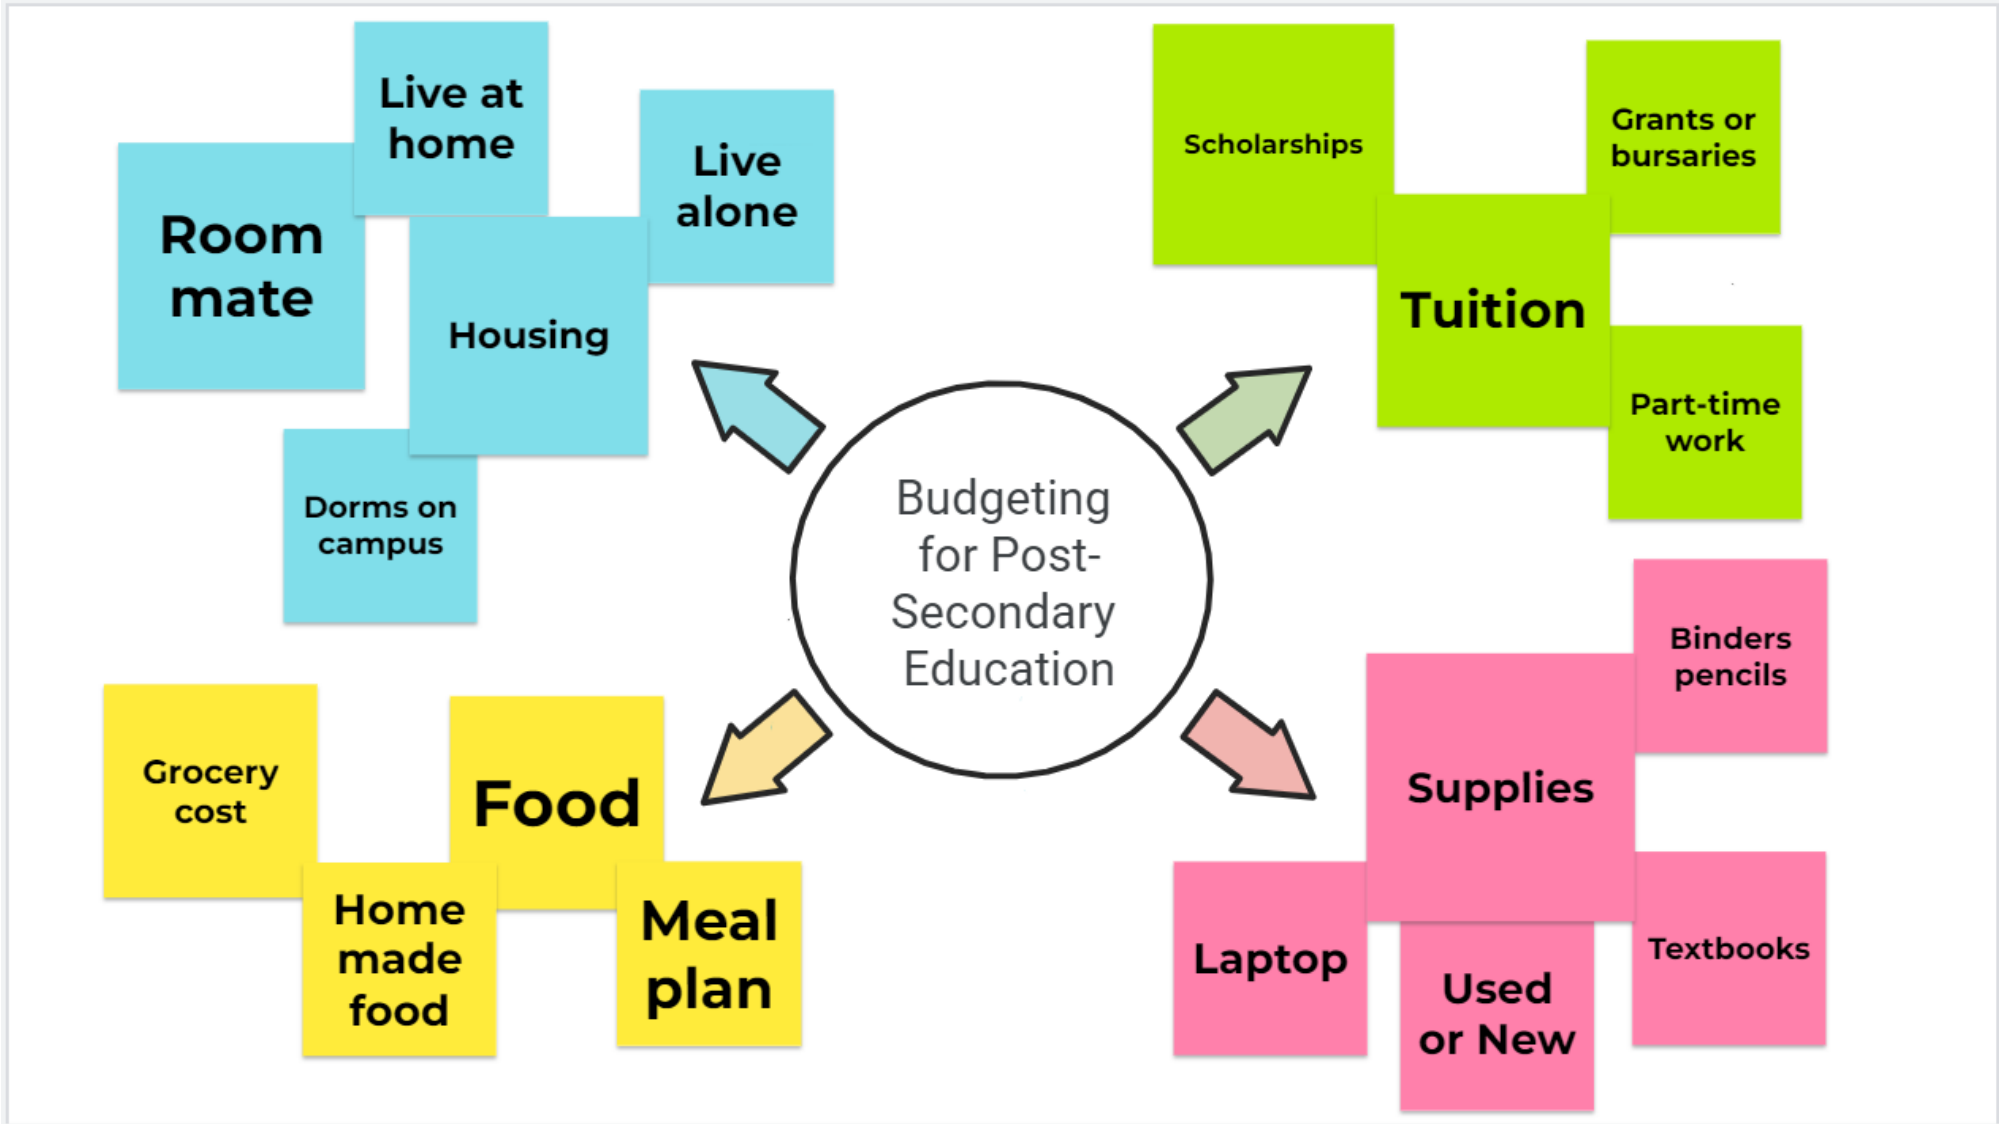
Budgeting for Post-Secondary Education

Housing

Room mate

Live at home

Live alone

Dorms on campus

Tuition

Scholarships

Grants or bursaries

Part-time work

Food

Grocery cost

Home made food

Meal plan

Supplies

Binders pencils

Textbooks

Laptop

Used or New